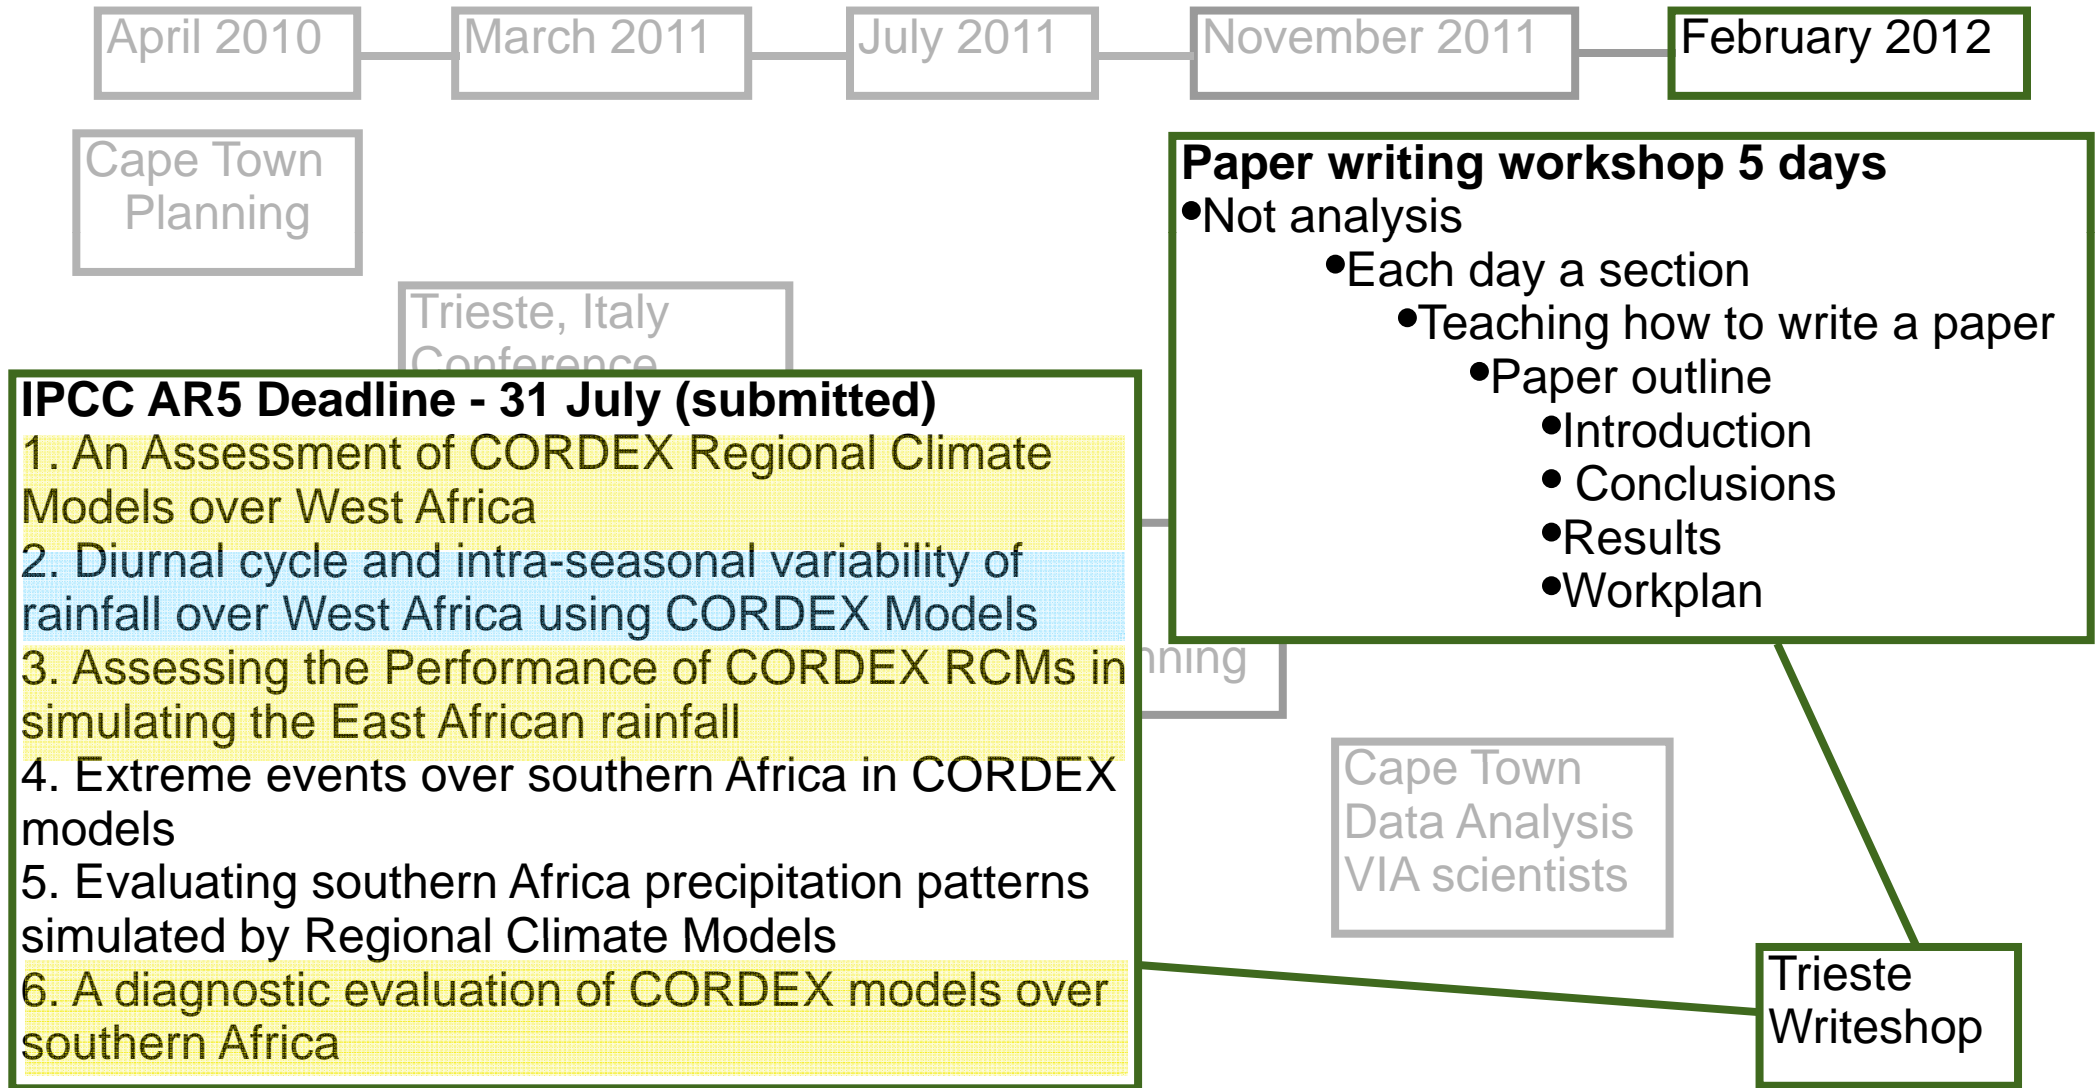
April 2010

March 2011

July 2011

November 2011

February 2012

Cape Town Planning

Trieste, Italy Conference

IPCC AR5 Deadline - 31 July (submitted)
1. An Assessment of CORDEX Regional Climate Models over West Africa
2. Diurnal cycle and intra-seasonal variability of rainfall over West Africa using CORDEX Models
3. Assessing the Performance of CORDEX RCMs in simulating the East African rainfall
4. Extreme events over southern Africa in CORDEX models
5. Evaluating southern Africa precipitation patterns simulated by Regional Climate Models
6. A diagnostic evaluation of CORDEX models over southern Africa

Paper writing workshop 5 days
•Not analysis
•Each day a section
•Teaching how to write a paper
•Paper outline
•Introduction
• Conclusions
•Results
•Workplan

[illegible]nning

Cape Town Data Analysis VIA scientists

Trieste Writeshop